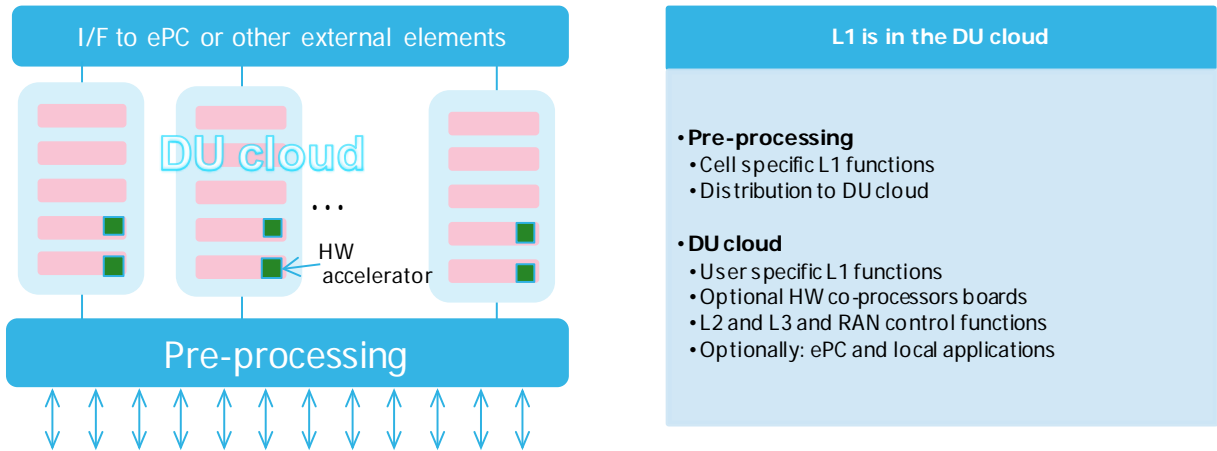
I/F to ePC or other external elements

DU cloud

...

HW accelerator

Pre-processing

L1 is in the DU cloud

• Pre-processing
• Cell specific L1 functions
• Distribution to DU cloud

• DU cloud
• User specific L1 functions
• Optional HW co-processors boards
• L2 and L3 and RAN control functions
• Optionally: ePC and local applications